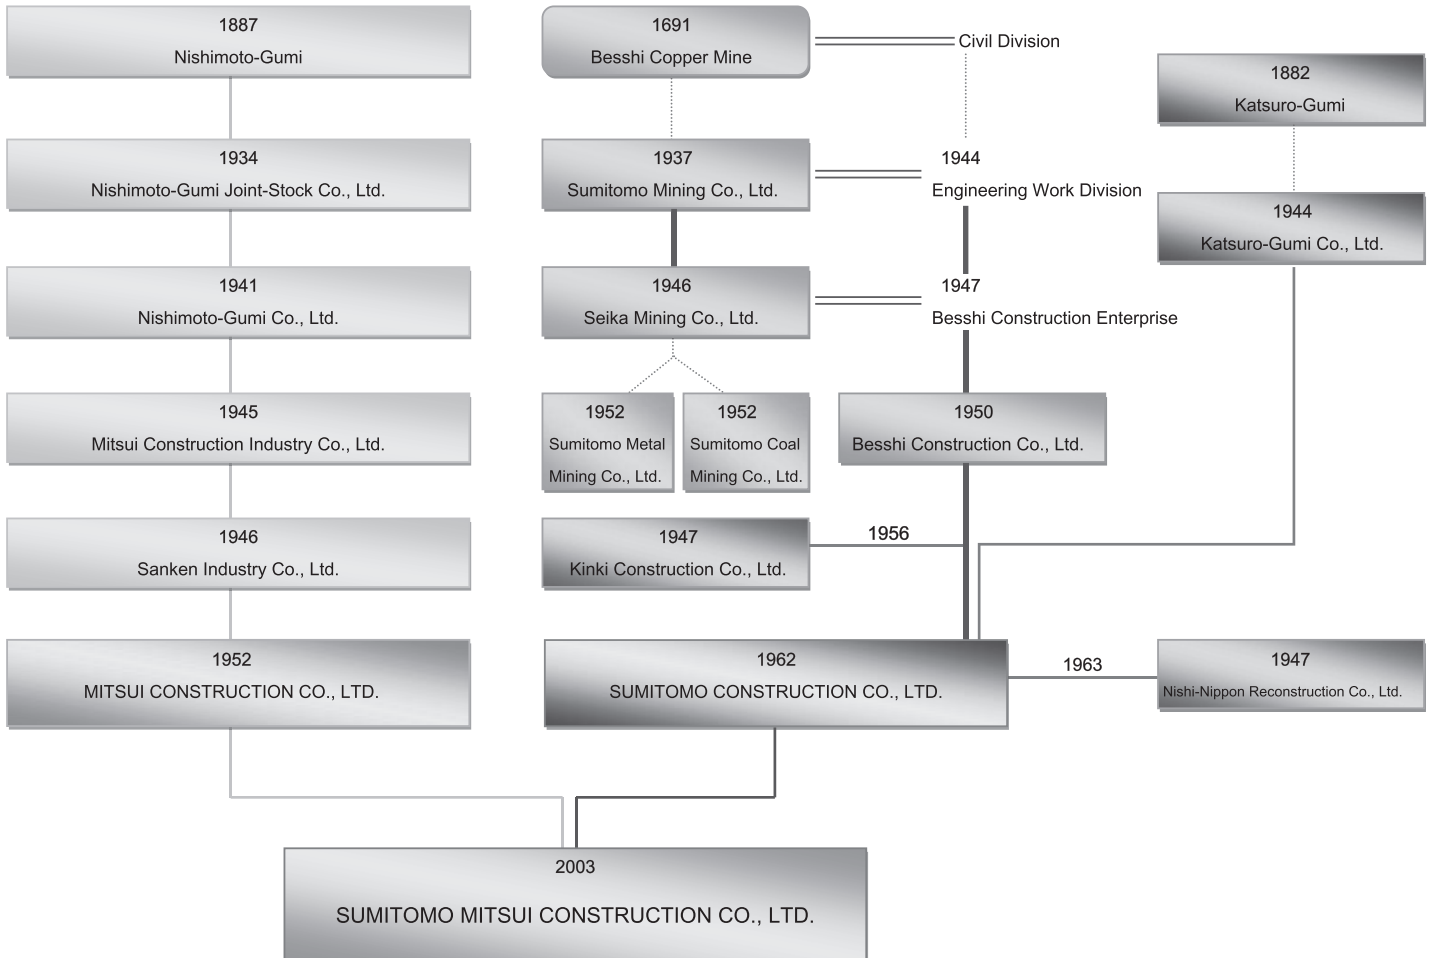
1887
Nishimoto-Gumi

1934
Nishimoto-Gumi Joint-Stock Co., Ltd.

1941
Nishimoto-Gumi Co., Ltd.

1945
Mitsui Construction Industry Co., Ltd.

1946
Sanken Industry Co., Ltd.

1952
MITSUI CONSTRUCTION CO., LTD.

1691
Besshi Copper Mine

Civil Division

1937
Sumitomo Mining Co., Ltd.

1944
Engineering Work Division

1946
Seika Mining Co., Ltd.

1947
Besshi Construction Enterprise

1952
Sumitomo Metal Mining Co., Ltd.

1952
Sumitomo Coal Mining Co., Ltd.

1950
Besshi Construction Co., Ltd.

1947
Kinki Construction Co., Ltd.

1956

1882
Katsuro-Gumi

1944
Katsuro-Gumi Co., Ltd.

1962
SUMITOMO CONSTRUCTION CO., LTD.

1963

1947
Nishi-Nippon Reconstruction Co., Ltd.

2003
SUMITOMO MITSUI CONSTRUCTION CO., LTD.